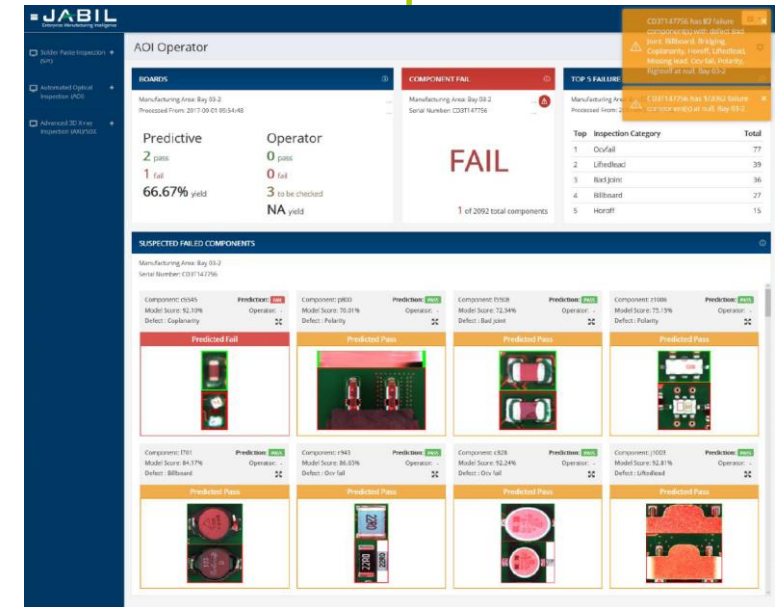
JABIL
Enterprise Manufacturing Intelligence

Solder Paste Inspection (SPI) +

Automated Optical Inspection (AOI) +

Advanced 3D X-ray Inspection (AXI/3DX) +

AOI Operator

BOARDS

Manufacturing Area: Bay 03-2
Processed From: 2017-09-01 09:54:48

Predictive
2 pass
1 fail
66.67% yield

Operator
0 pass
0 fail
3 to be checked
NA yield

COMPONENT FAIL

Manufacturing Area: Bay 03-2
Serial Number: CD0T147756

FAIL

1 of 2092 total components

TOP 5 FAILURE

Manufacturing Area: Bay 03-2
Processed From: 2

| Top | Inspection Category | Total |
|---|---|---|
| 1 | Ocvfail | 77 |
| 2 | Liftedlead | 39 |
| 3 | Bad joint | 36 |
| 4 | Billboard | 27 |
| 5 | Horoff | 15 |

CD0T147756 has 82 failure component(s) with defect Bad joint, Billboard, Bridging, Coplanarity, Horoff, Liftedlead, Missing lead, Ocv fail, Polarity, Rightoff at null, Bay 03-2

CD0T147756 has 1/2092 failure component(s) at null, Bay 03-2

SUSPECTED FAILED COMPONENTS

Manufacturing Area: Bay 03-2
Serial Number: CD0T147756

Component: c6545 Prediction: FAIL
Model Score: 92.10% Operator: -
Defect: Coplanarity
Predicted Fail

Component: j9l00 Prediction: PASS
Model Score: 70.01% Operator: -
Defect: Polarity
Predicted Pass

Component: f1508 Prediction: PASS
Model Score: 72.34% Operator: -
Defect: Bad joint
Predicted Pass

Component: z1006 Prediction: PASS
Model Score: 75.15% Operator: -
Defect: Polarity
Predicted Pass

Component: l701 Prediction: PASS
Model Score: 84.37% Operator: -
Defect: Billboard
Predicted Pass

Component: r943 Prediction: PASS
Model Score: 86.65% Operator: -
Defect: Ocv fail
Predicted Pass

Component: c828 Prediction: PASS
Model Score: 92.24% Operator: -
Defect: Ocv fail
Predicted Pass

Component: j1003 Prediction: PASS
Model Score: 92.81% Operator: -
Defect: Liftedlead
Predicted Pass

2200
2200